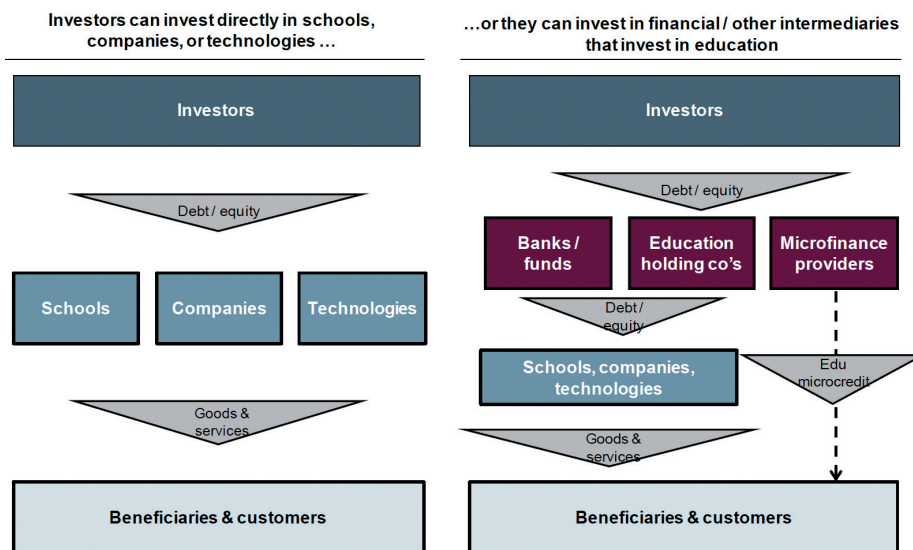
Investors can invest directly in schools, companies, or technologies …

Investors

Debt / equity

Schools

Companies

Technologies

Goods & services

Beneficiaries & customers

…or they can invest in financial / other intermediaries that invest in education

Investors

Debt / equity

Banks / funds

Education holding co's

Microfinance providers

Debt / equity

Schools, companies, technologies

Edu microcredit

Goods & services

Beneficiaries & customers